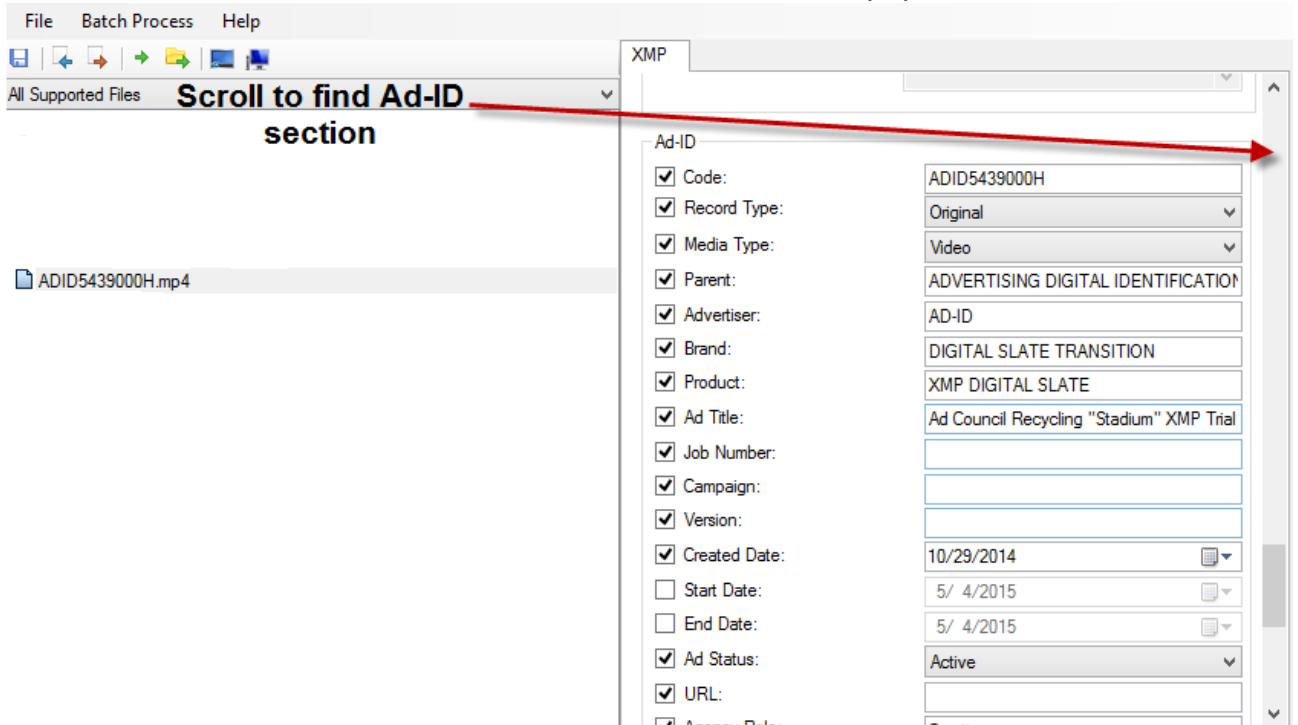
File Batch Process Help

All Supported Files

Scroll to find Ad-ID section

ADID5439000H.mp4

XMP

Ad-ID

| Field | Value |
|---|---|
| Code: | ADID5439000H |
| Record Type: | Original |
| Media Type: | Video |
| Parent: | ADVERTISING DIGITAL IDENTIFICATION |
| Advertiser: | AD-ID |
| Brand: | DIGITAL SLATE TRANSITION |
| Product: | XMP DIGITAL SLATE |
| Ad Title: | Ad Council Recycling "Stadium" XMP Trial |
| Job Number: | |
| Campaign: | |
| Version: | |
| Created Date: | 10/29/2014 |
| Start Date: | 5/ 4/2015 |
| End Date: | 5/ 4/2015 |
| Ad Status: | Active |
| URL: | |
| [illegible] | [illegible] |